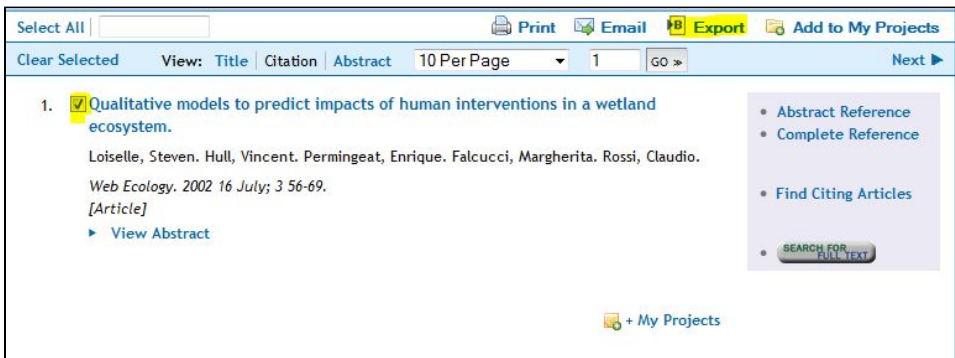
Select All | Print Email Export Add to My Projects

Clear Selected View: Title | Citation | Abstract 10 Per Page 1 GO » Next ▶

1. Qualitative models to predict impacts of human interventions in a wetland ecosystem.

Loiselle, Steven. Hull, Vincent. Permingeat, Enrique. Falcucci, Margherita. Rossi, Claudio.

Web Ecology. 2002 16 July; 3 56-69.
[Article]

▸ View Abstract

• Abstract Reference
• Complete Reference

• Find Citing Articles

• SEARCH FOR FULL TEXT

+ My Projects